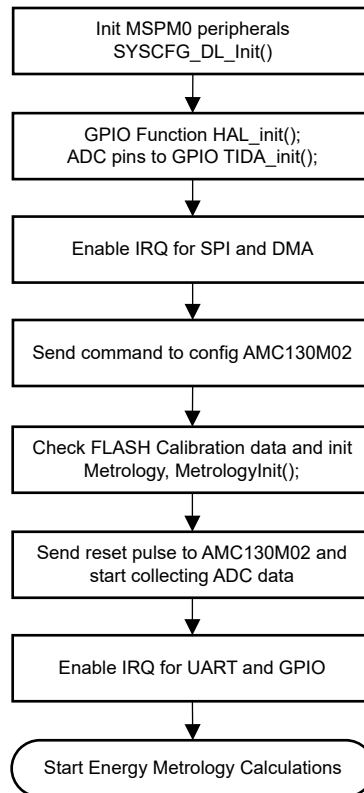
Init MSPM0 peripherals
SYSCFG_DL_Init()

GPIO Function HAL_init();
ADC pins to GPIO TIDA_init();

Enable IRQ for SPI and DMA

Send command to config AMC130M02

Check FLASH Calibration data and init Metrology, MetrologyInit();

Send reset pulse to AMC130M02 and start collecting ADC data

Enable IRQ for UART and GPIO

Start Energy Metrology Calculations